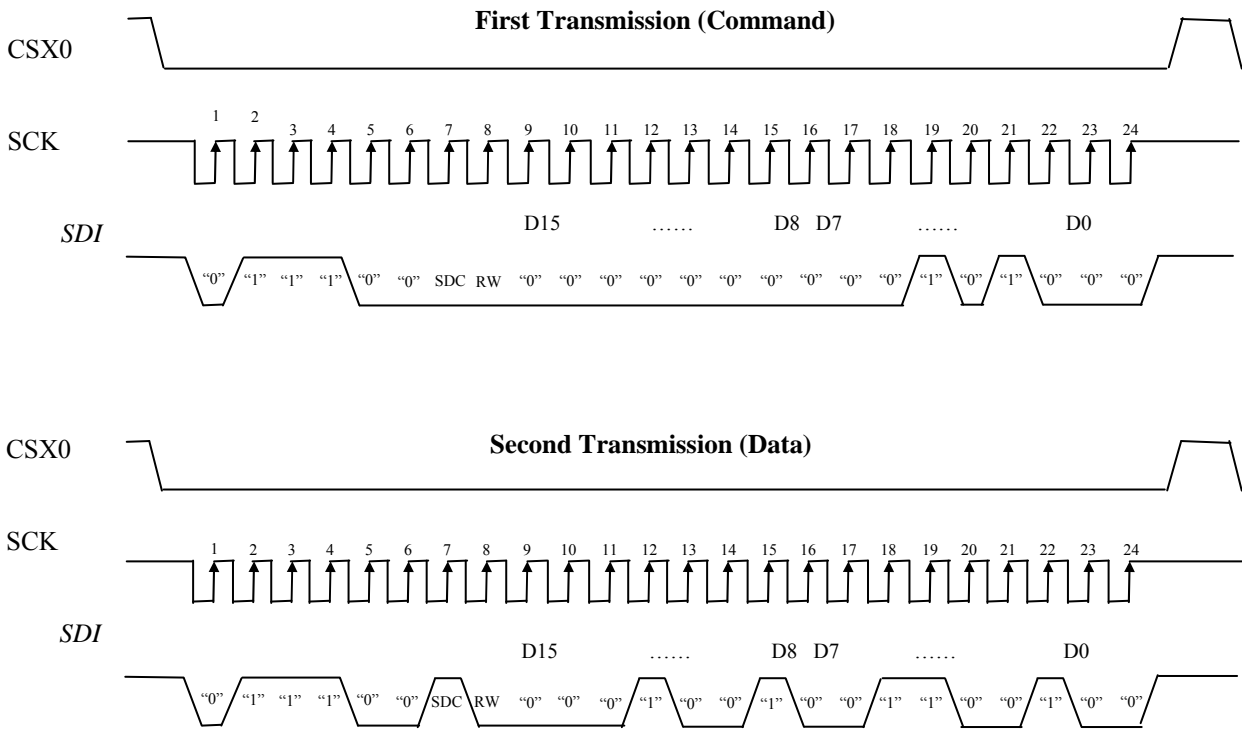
First Transmission (Command)

CSX0

SCK

1 2 3 4 5 6 7 8 9 10 11 12 13 14 15 16 17 18 19 20 21 22 23 24

*SDI*

D15 …… D8 D7 …… D0

“0” “1” “1” “1” “0” “0” SDC RW “0” “0” “0” “0” “0” “0” “0” “0” “0” “1” “0” “1” “0” “0” “0”

Second Transmission (Data)

CSX0

SCK

1 2 3 4 5 6 7 8 9 10 11 12 13 14 15 16 17 18 19 20 21 22 23 24

*SDI*

D15 …… D8 D7 …… D0

“0” “1” “1” “1” “0” “0” SDC RW “0” “0” “0” “1” “0” “0” “1” “0” “0” “1” “1” “0” “0” “1” “0” “0”